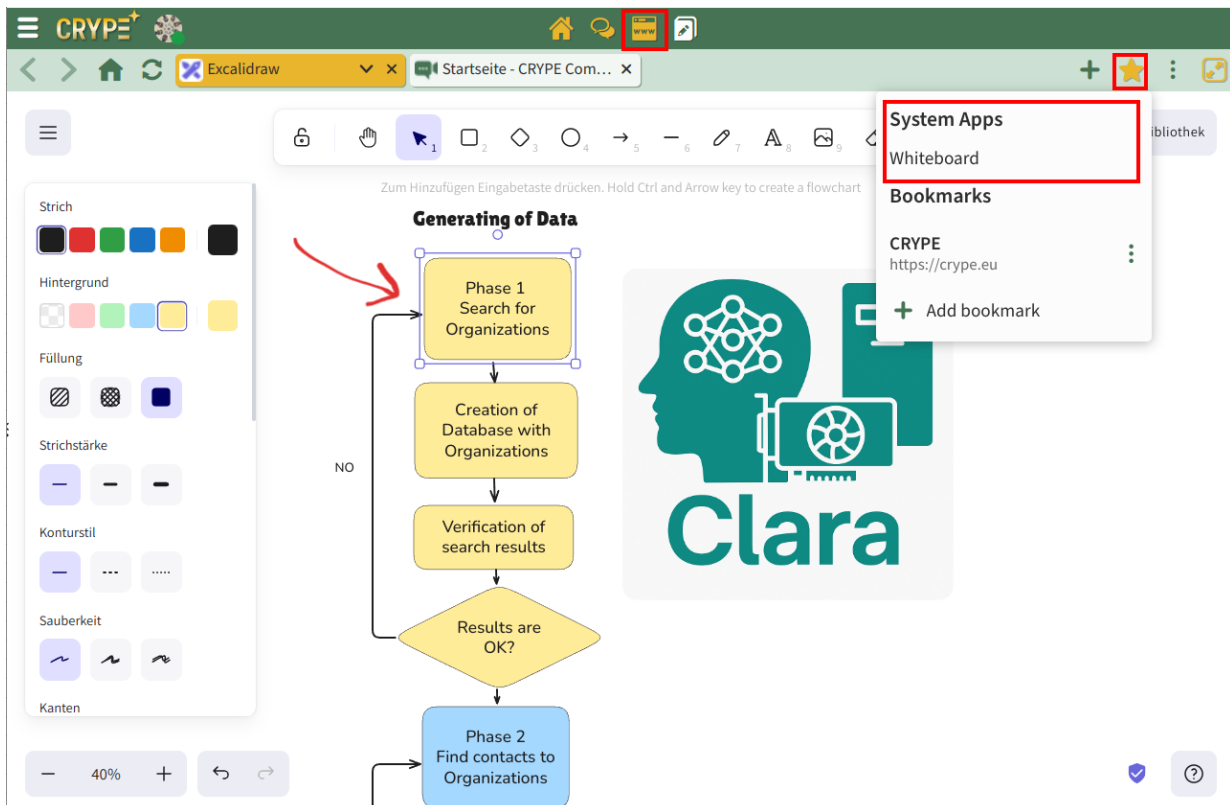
CRYPE

www

Excalidraw
Startseite - CRYPE Com...

1 2 3 4 5 6 7 8 9

ibliothek

Zum Hinzufügen Eingabetaste drücken. Hold Ctrl and Arrow key to create a flowchart

Strich

Hintergrund

Füllung

Strichstärke

Konturstil

Sauberkeit

Kanten

Generating of Data

Phase 1
Search for
Organizations

Creation of
Database with
Organizations

Verification of
search results

Results are
OK?

NO

Phase 2
Find contacts to
Organizations

Clara

System Apps

Whiteboard

Bookmarks

CRYPE
https://crype.eu

Add bookmark

40%

?